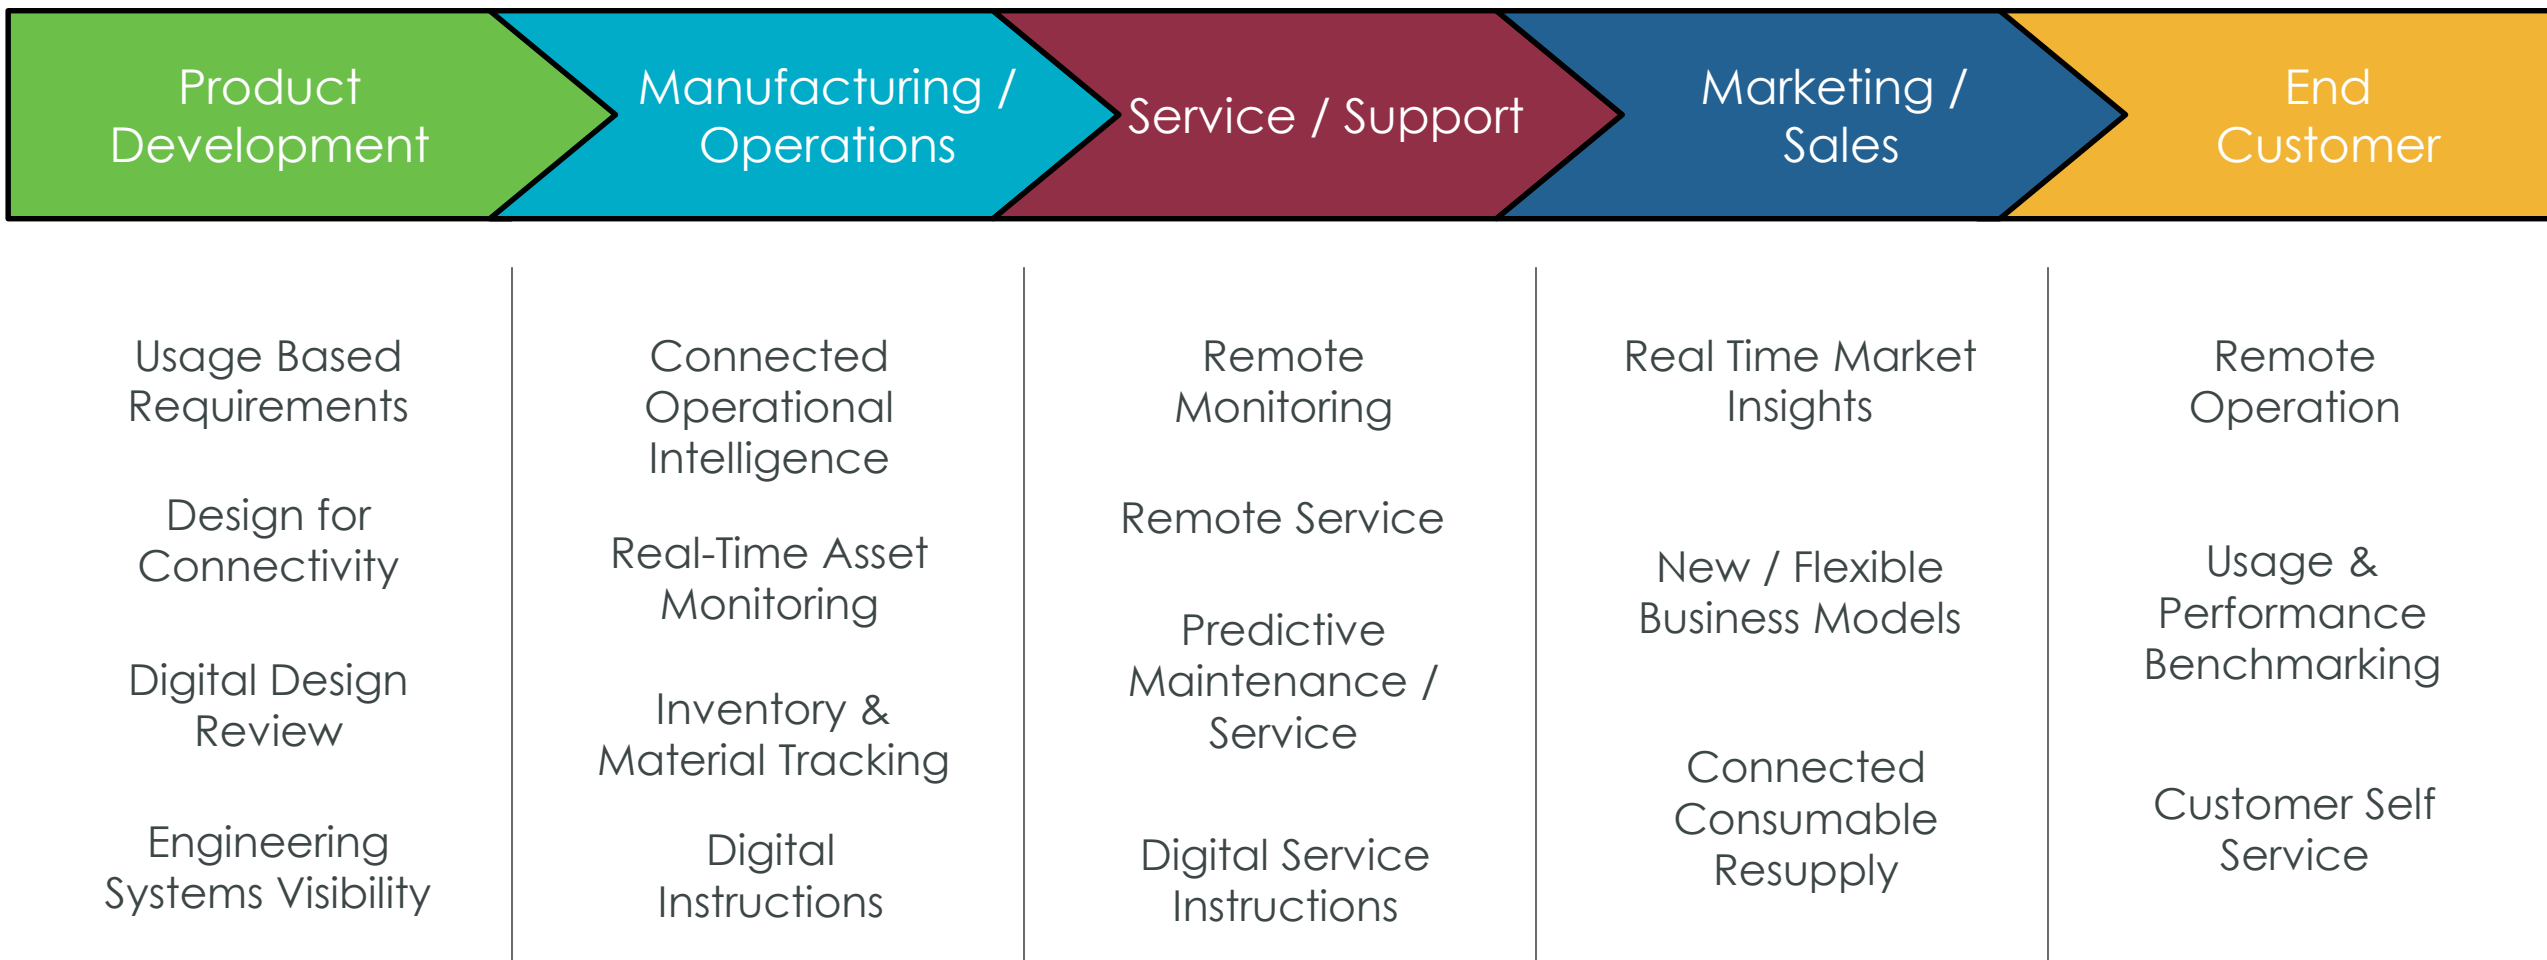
Product Development

Usage Based Requirements

Design for Connectivity

Digital Design Review

Engineering Systems Visibility

Manufacturing / Operations

Connected Operational Intelligence

Real-Time Asset Monitoring

Inventory & Material Tracking

Digital Instructions

Service / Support

Remote Monitoring

Remote Service

Predictive Maintenance / Service

Digital Service Instructions

Marketing / Sales

Real Time Market Insights

New / Flexible Business Models

Connected Consumable Resupply

End Customer

Remote Operation

Usage & Performance Benchmarking

Customer Self Service